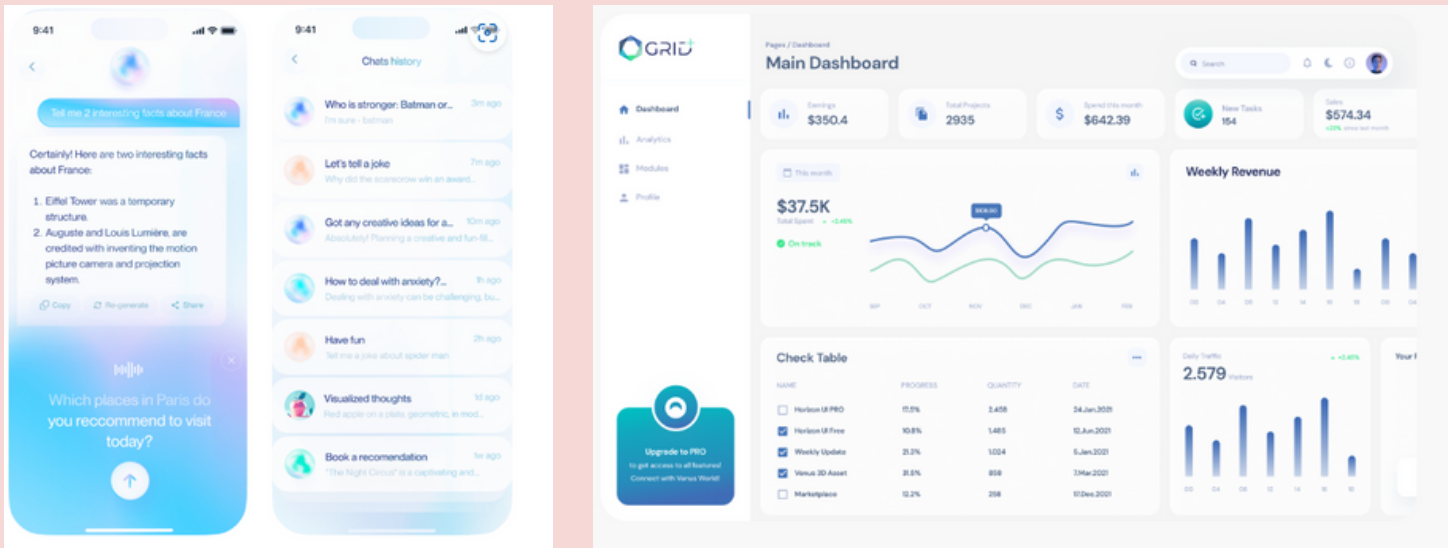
9:41

Tell me 2 interesting facts about France

Certainly! Here are two interesting facts about France:

1. Eiffel Tower was a temporary structure.
2. Auguste and Louis Lumière, are credited with inventing the motion picture camera and projection system.

Copy Re-generate Share

Which places in Paris do you reccommend to visit today?

9:41

Chats history

Who is stronger: Batman or... 3m ago
I'm sure - batman

Let's tell a joke 7m ago
Why did the scarecrow win an award...

Got any creative ideas for a... 10m ago
Absolutely! Planning a creative and fun-fill...

How to deal with anxiety?... 1h ago
Dealing with anxiety can be challenging, bu...

Have fun 2h ago
Tell me a joke about spider man

Visualized thoughts 1d ago
Red apple on a plate, geometric, in mod...

Book a recomendation 1w ago
"The Night Circus" is a captivating and...

GRID

Dashboard
Analytics
Modules
Profile

Upgrade to PRO
to get access to all features! Connect with Venus World!

Pages / Dashboard
Main Dashboard

Search

Earnings
$350.4

Total Projects
2935

Spend this month
$642.39

New Tasks
154

Sales
$574.34
+23% since last month

This month

$37.5K
Total Spent +2.45%
On track

$108.00

SEP OCT NOV DEC JAN FEB

Weekly Revenue

00 04 08 12 14 16 18

Check Table

| NAME | PROGRESS | QUANTITY | DATE |
|---|---|---|---|
| Horizon UI PRO | 17.5% | 2.458 | 24.Jan.2021 |
| Horizon UI Free | 10.8% | 1.485 | 12.Jun.2021 |
| Weekly Update | 21.3% | 1.024 | 5.Jan.2021 |
| Venus 3D Asset | 31.5% | 858 | 7.Mar.2021 |
| Marketplace | 12.2% | 258 | 17.Dec.2021 |

Daily Traffic
2.579 Visitors
+2.45%

00 04 08 12 14 16 18

Your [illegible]